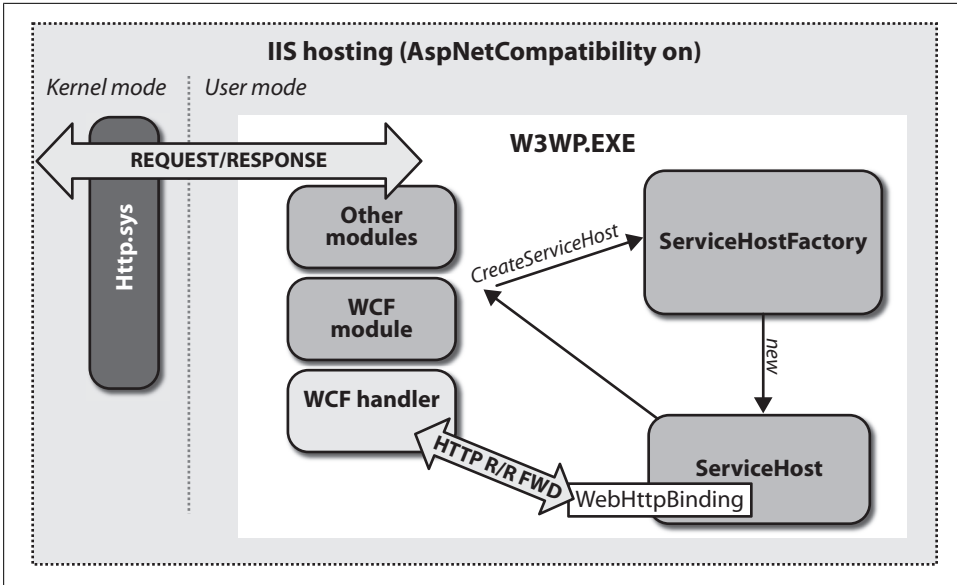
IIS hosting (AspNetCompatibility on)

Kernel mode

User mode

REQUEST/RESPONSE

Http.sys

W3WP.EXE

Other modules

WCF module

WCF handler

CreateServiceHost

ServiceHostFactory

new

ServiceHost

HTTP R/R FWD

WebHttpBinding